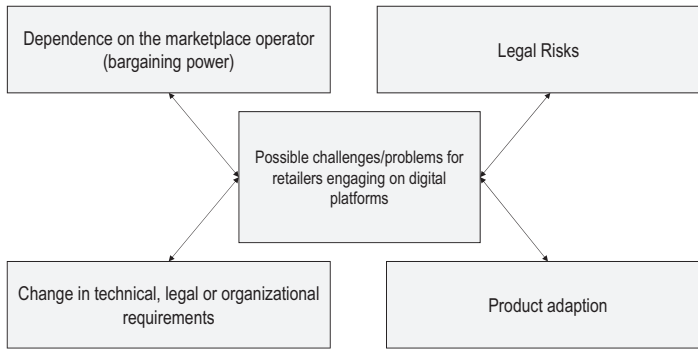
Dependence on the marketplace operator (bargaining power)

Legal Risks

Possible challenges/problems for retailers engaging on digital platforms

Change in technical, legal or organizational requirements

Product adaption